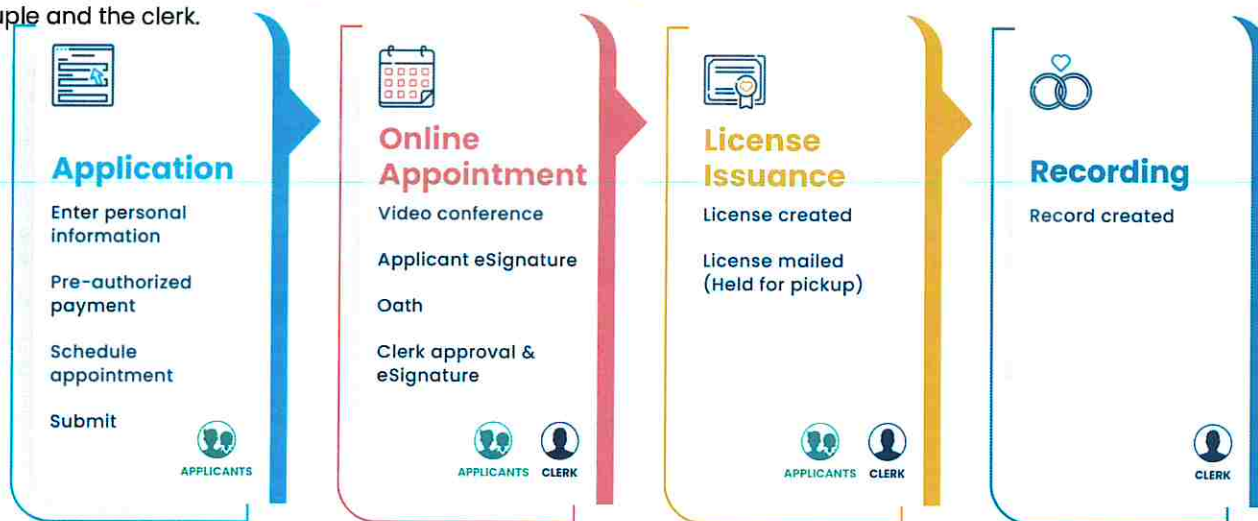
uple and the clerk.

Application

Enter personal information

Pre-authorized payment

Schedule appointment

Submit

APPLICANTS

Online Appointment

Video conference

Applicant eSignature

Oath

Clerk approval & eSignature

APPLICANTS CLERK

License Issuance

License created

License mailed (Held for pickup)

APPLICANTS CLERK

Recording

Record created

CLERK